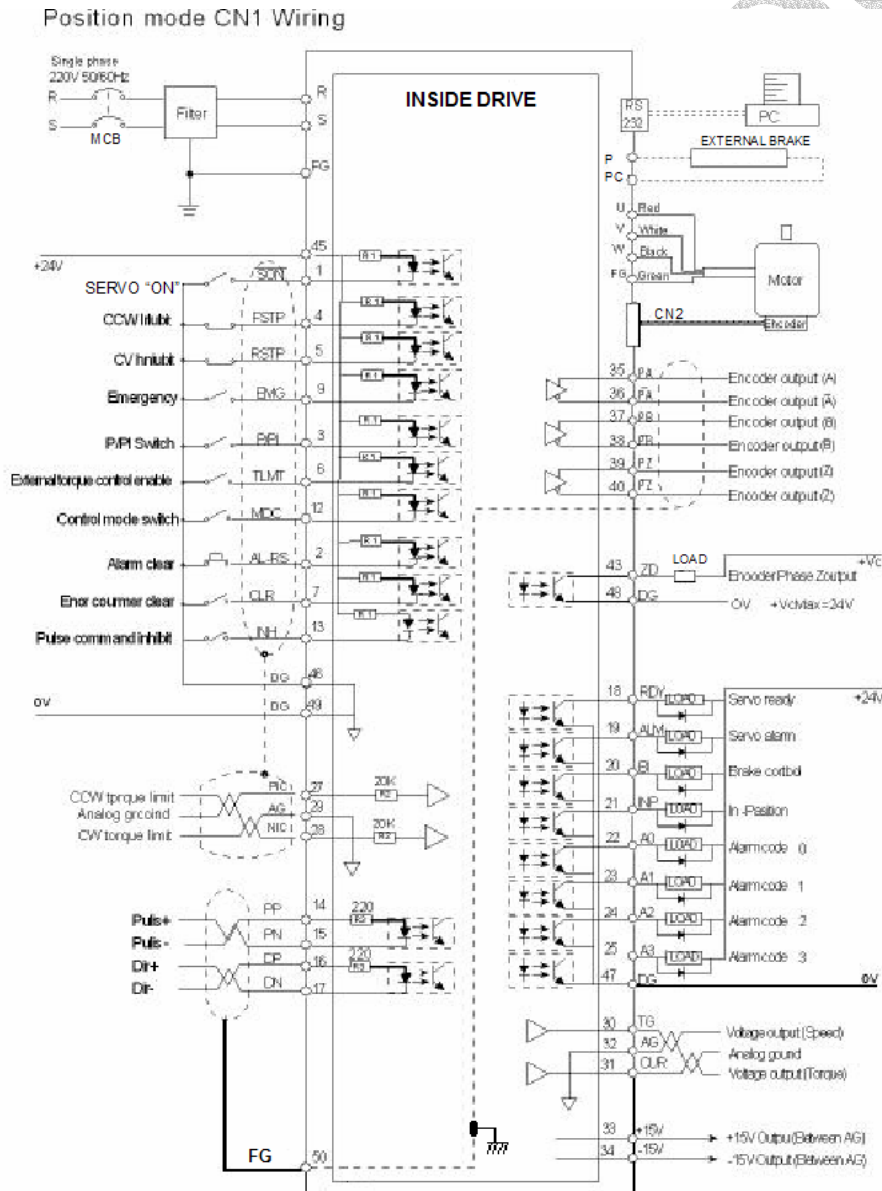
Position mode CN1 Wiring

Single phase 220V 50/60Hz

R

S

MCB

Filter

R

S

FG

INSIDE DRIVE

RS 232

PC

EXTERNAL BRAKE

P

PC

U Red

V White

W Black

FG Green

Motor

CN2

Encoder

+24V

45

SERVO "ON"

SON 1

CCW Inhibit

FSTP 4

CW Inhibit

RSTP 5

Emergency

EMG 9

P/PI Switch

P/PI 3

External torque control enable

TLMT 6

Control mode switch

MDC 12

Alarm clear

AL-RS 2

Error countmer clear

CLR 7

Pulse command inhibit

INH 13

DG 48

0V

DG 49

CCW torque limit

Analog ground

CW torque limit

PIC 27

AG 29

NIC 28

20K

20K

Puls+

Puls-

Dir+

Dir-

PP 14

PN 15

DP 16

DN 17

220

220

FG

50

35 PA Encoder output (A)

36 PA Encoder output (A)

37 PB Encoder output (B)

38 PB Encoder output (B)

39 PZ Encoder output (Z)

40 PZ Encoder output (Z)

43 ZO LOAD Encoder Phase Z output +Vc

46 DG 0V +Vc Max=24V

18 RDY LOAD Servo ready +24V

19 ALM LOAD Servo alarm

20 B LOAD Brake control

21 INP LOAD In-Position

22 A0 LOAD Alarm code 0

23 A1 LOAD Alarm code 1

24 A2 LOAD Alarm code 2

25 A3 LOAD Alarm code 3

47 DG 0V

30 TG Voltage output (Speed)

32 AG Analog gound

31 CUR Voltage output (Torque)

33 +15V +15V Output (Between AG)

34 -15V -15V Output (Between AG)